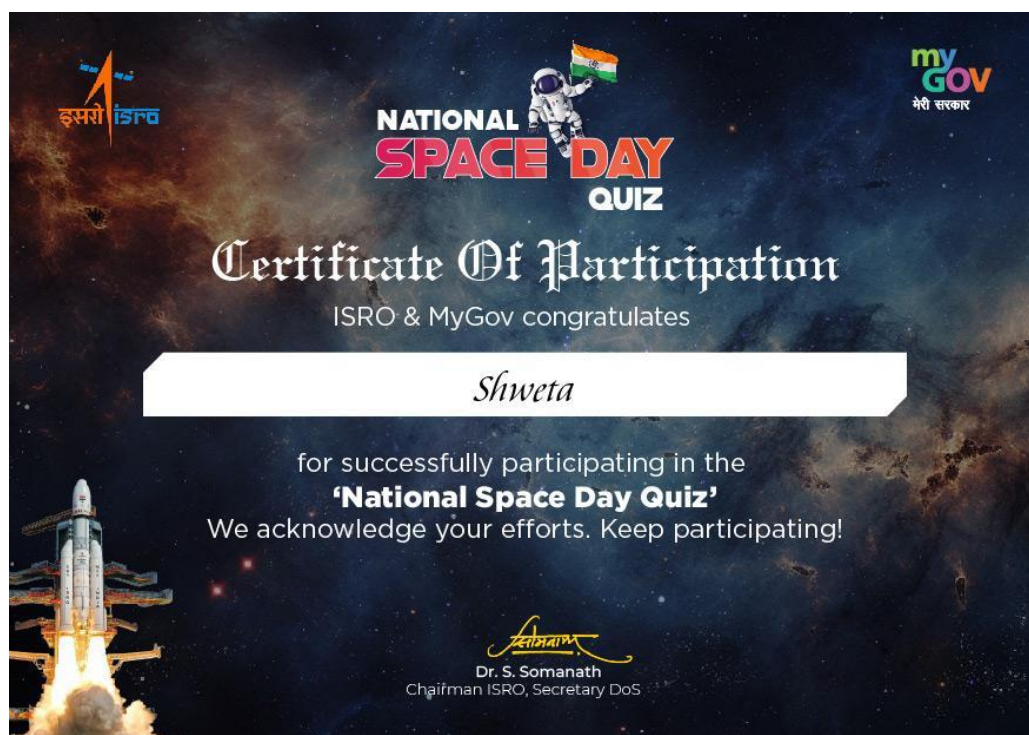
इसरो isro

NATIONAL SPACE DAY QUIZ

my GOV मेरी सरकार

Certificate Of Participation

ISRO & MyGov congratulates

Shweta

for successfully participating in the
'National Space Day Quiz'
We acknowledge your efforts. Keep participating!

सोमनाथ

Dr. S. Somanath
Chairman ISRO, Secretary DoS